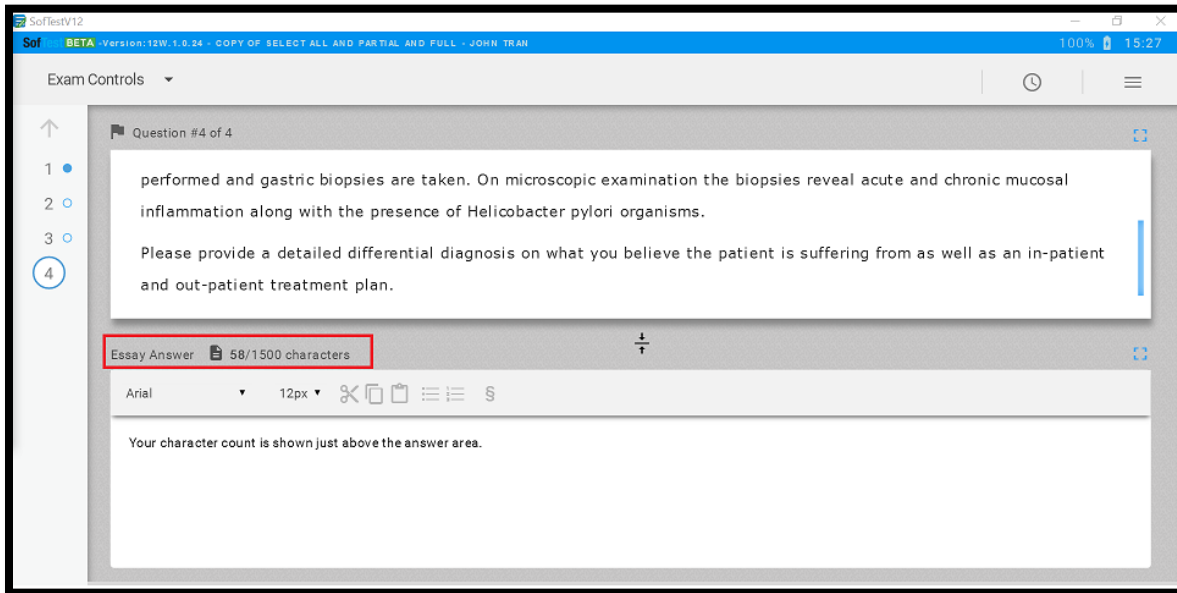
SofTestV12

SofTest BETA -Version:12W.1.0.24 - COPY OF SELECT ALL AND PARTIAL AND FULL - JOHN TRAN

100% 15:27

Exam Controls

Question #4 of 4

1
2
3
4

performed and gastric biopsies are taken. On microscopic examination the biopsies reveal acute and chronic mucosal inflammation along with the presence of Helicobacter pylori organisms.

Please provide a detailed differential diagnosis on what you believe the patient is suffering from as well as an in-patient and out-patient treatment plan.

Essay Answer 58/1500 characters

Arial 12px §

Your character count is shown just above the answer area.